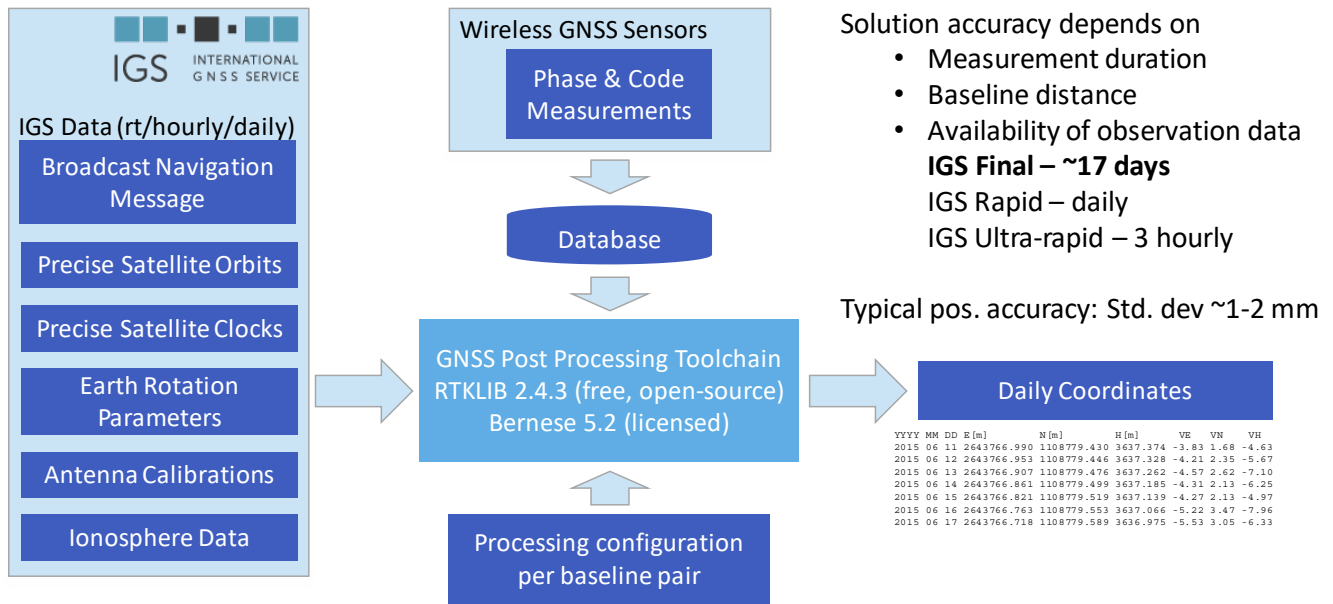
IGS INTERNATIONAL GNSS SERVICE

IGS Data (rt/hourly/daily)

Broadcast Navigation Message

Precise Satellite Orbits

Precise Satellite Clocks

Earth Rotation Parameters

Antenna Calibrations

Ionosphere Data

Wireless GNSS Sensors

Phase & Code Measurements

Database

GNSS Post Processing Toolchain
RTKLIB 2.4.3 (free, open-source)
Bernese 5.2 (licensed)

Processing configuration per baseline pair

Solution accuracy depends on
• Measurement duration
• Baseline distance
• Availability of observation data
**IGS Final – ~17 days**
IGS Rapid – daily
IGS Ultra-rapid – 3 hourly

Typical pos. accuracy: Std. dev ~1-2 mm

Daily Coordinates

| YYYY | MM | DD | E[m] | N[m] | H[m] | VE | VN | VH |
|---|---|---|---|---|---|---|---|---|
| 2015 | 06 | 11 | 2643766.990 | 1108779.430 | 3637.374 | -3.83 | 1.68 | -4.63 |
| 2015 | 06 | 12 | 2643766.953 | 1108779.446 | 3637.328 | -4.21 | 2.35 | -5.67 |
| 2015 | 06 | 13 | 2643766.907 | 1108779.476 | 3637.262 | -4.57 | 2.62 | -7.10 |
| 2015 | 06 | 14 | 2643766.861 | 1108779.499 | 3637.185 | -4.31 | 2.13 | -6.25 |
| 2015 | 06 | 15 | 2643766.821 | 1108779.519 | 3637.139 | -4.27 | 2.13 | -4.97 |
| 2015 | 06 | 16 | 2643766.763 | 1108779.553 | 3637.066 | -5.22 | 3.47 | -7.96 |
| 2015 | 06 | 17 | 2643766.718 | 1108779.589 | 3636.975 | -5.53 | 3.05 | -6.33 |